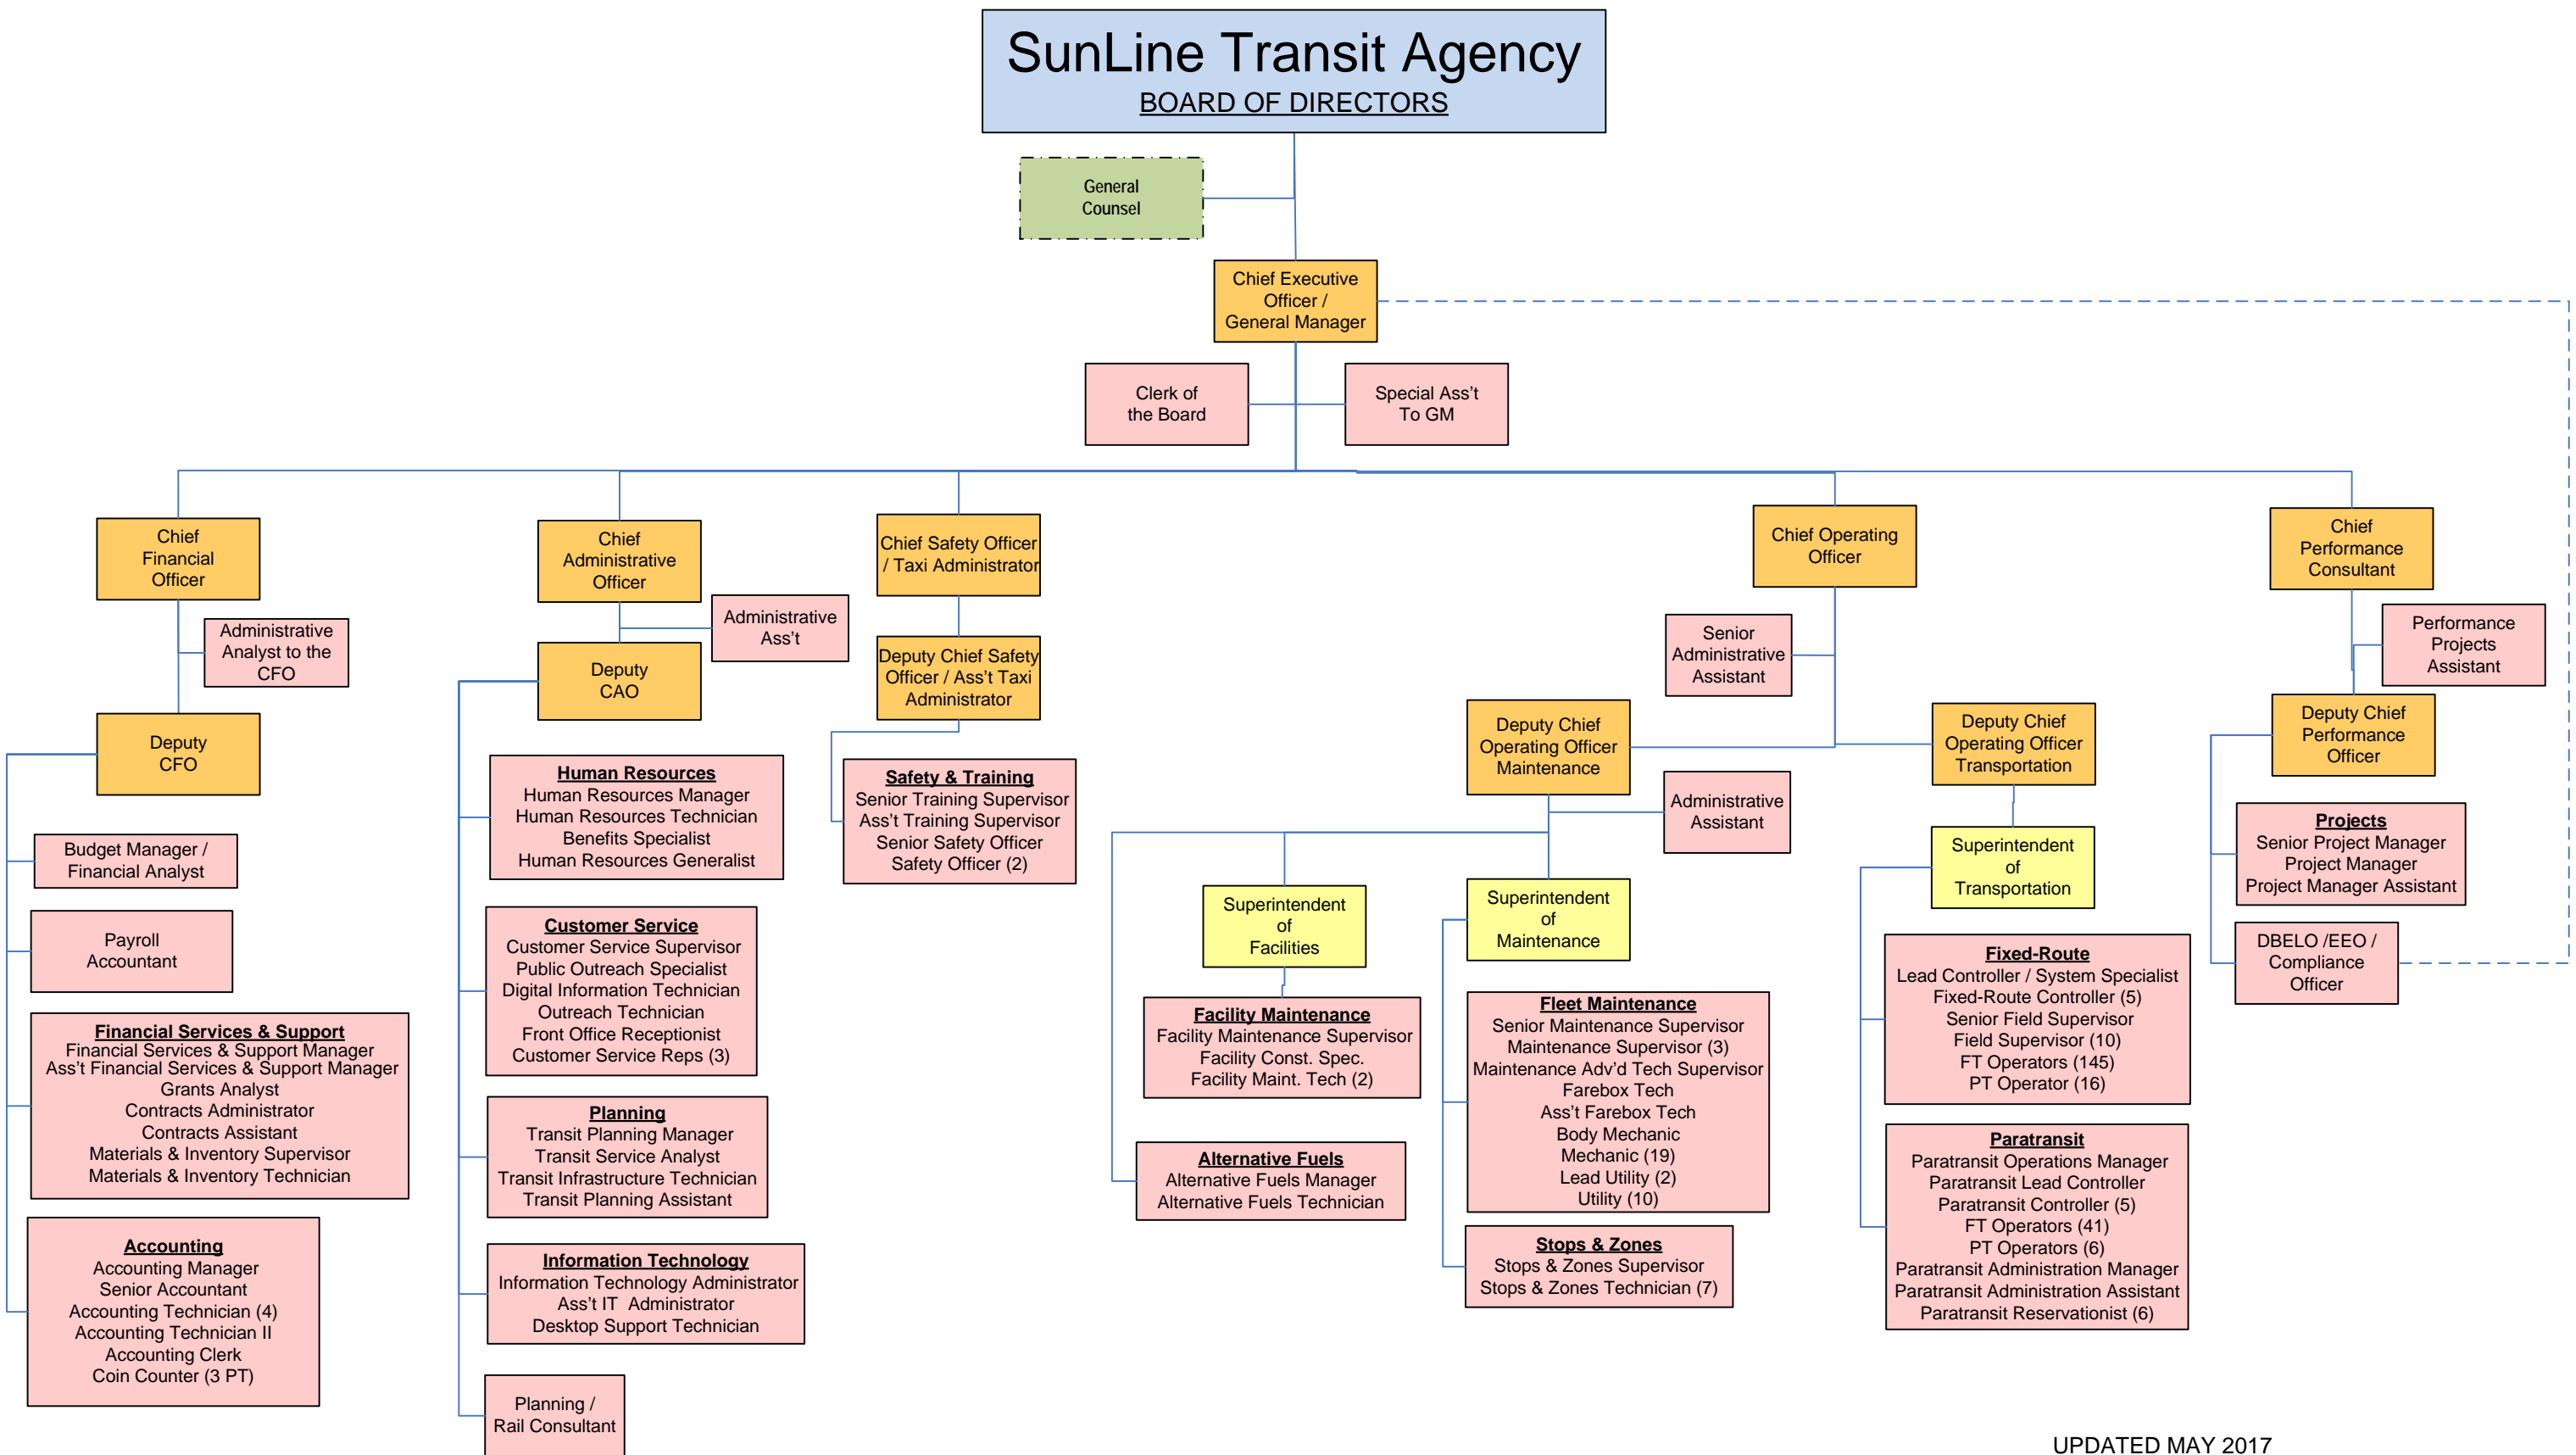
SunLine Transit Agency
BOARD OF DIRECTORS

General Counsel

Chief Executive Officer / General Manager

Clerk of the Board

Special Ass't To GM

Chief Financial Officer

Administrative Analyst to the CFO

Deputy CFO

Budget Manager / Financial Analyst

Payroll Accountant

Financial Services & Support
Financial Services & Support Manager
Ass't Financial Services & Support Manager
Grants Analyst
Contracts Administrator
Contracts Assistant
Materials & Inventory Supervisor
Materials & Inventory Technician

Accounting
Accounting Manager
Senior Accountant
Accounting Technician (4)
Accounting Technician II
Accounting Clerk
Coin Counter (3 PT)

Chief Administrative Officer

Administrative Ass't

Deputy CAO

Human Resources
Human Resources Manager
Human Resources Technician
Benefits Specialist
Human Resources Generalist

Customer Service
Customer Service Supervisor
Public Outreach Specialist
Digital Information Technician
Outreach Technician
Front Office Receptionist
Customer Service Reps (3)

Planning
Transit Planning Manager
Transit Service Analyst
Transit Infrastructure Technician
Transit Planning Assistant

Information Technology
Information Technology Administrator
Ass't IT Administrator
Desktop Support Technician

Planning / Rail Consultant

Chief Safety Officer / Taxi Administrator

Deputy Chief Safety Officer / Ass't Taxi Administrator

Safety & Training
Senior Training Supervisor
Ass't Training Supervisor
Senior Safety Officer
Safety Officer (2)

Chief Operating Officer

Senior Administrative Assistant

Deputy Chief Operating Officer Maintenance

Administrative Assistant

Superintendent of Facilities

Facility Maintenance
Facility Maintenance Supervisor
Facility Const. Spec.
Facility Maint. Tech (2)

Alternative Fuels
Alternative Fuels Manager
Alternative Fuels Technician

Superintendent of Maintenance

Fleet Maintenance
Senior Maintenance Supervisor
Maintenance Supervisor (3)
Maintenance Adv'd Tech Supervisor
Farebox Tech
Ass't Farebox Tech
Body Mechanic
Mechanic (19)
Lead Utility (2)
Utility (10)

Stops & Zones
Stops & Zones Supervisor
Stops & Zones Technician (7)

Deputy Chief Operating Officer Transportation

Superintendent of Transportation

Fixed-Route
Lead Controller / System Specialist
Fixed-Route Controller (5)
Senior Field Supervisor
Field Supervisor (10)
FT Operators (145)
PT Operator (16)

Paratransit
Paratransit Operations Manager
Paratransit Lead Controller
Paratransit Controller (5)
FT Operators (41)
PT Operators (6)
Paratransit Administration Manager
Paratransit Administration Assistant
Paratransit Reservationist (6)

Chief Performance Consultant

Performance Projects Assistant

Deputy Chief Performance Officer

Projects
Senior Project Manager
Project Manager
Project Manager Assistant

DBELO /EEO / Compliance Officer

UPDATED MAY 2017